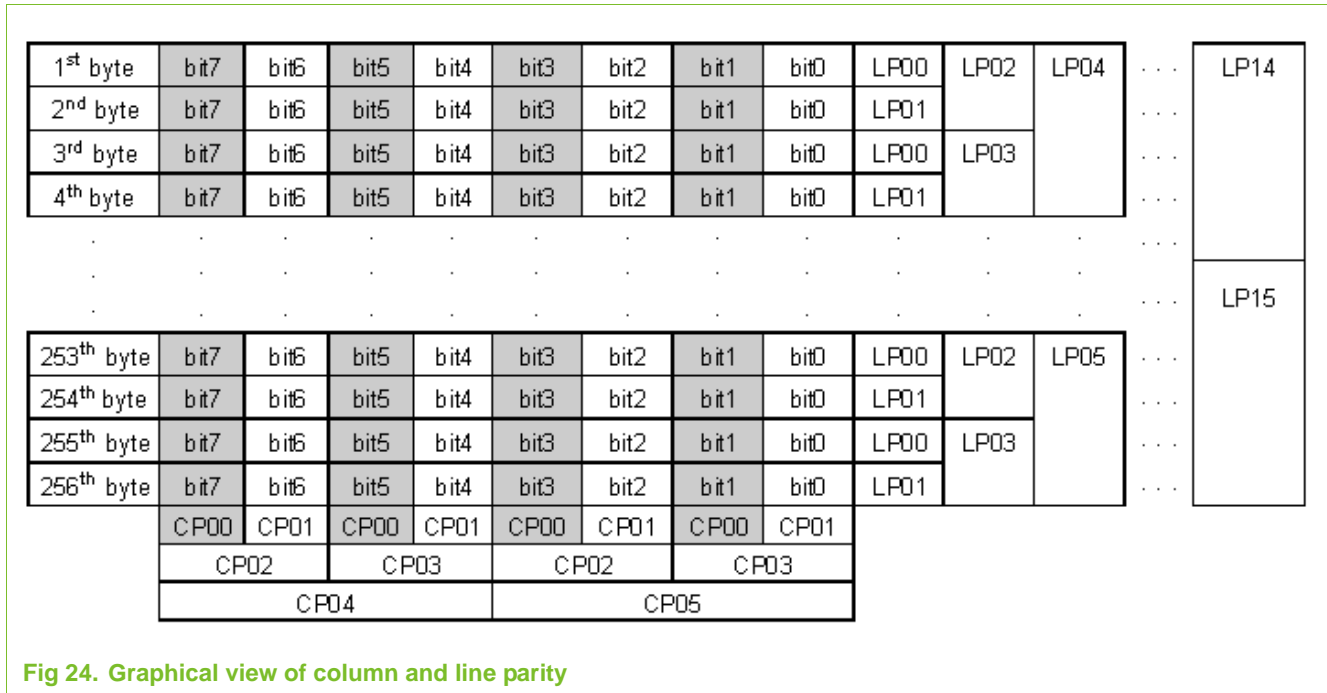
| 1<sup>st</sup> byte | bit7 | bit6 | bit5 | bit4 | bit3 | bit2 | bit1 | bit0 | LP00 | LP02 | LP04 | . . . | LP14 |
|---|---|---|---|---|---|---|---|---|---|---|---|---|---|
| 2<sup>nd</sup> byte | bit7 | bit6 | bit5 | bit4 | bit3 | bit2 | bit1 | bit0 | LP01 | | | . . . | |
| 3<sup>rd</sup> byte | bit7 | bit6 | bit5 | bit4 | bit3 | bit2 | bit1 | bit0 | LP00 | LP03 | | . . . | |
| 4<sup>th</sup> byte | bit7 | bit6 | bit5 | bit4 | bit3 | bit2 | bit1 | bit0 | LP01 | | | . . . | |
| . | . | . | . | . | . | . | . | . | . | . | . | . . . | |
| . | . | . | . | . | . | . | . | . | . | . | . | . . . | |
| . | . | . | . | . | . | . | . | . | . | . | . | . . . | LP15 |
| 253<sup>th</sup> byte | bit7 | bit6 | bit5 | bit4 | bit3 | bit2 | bit1 | bit0 | LP00 | LP02 | LP05 | . . . | |
| 254<sup>th</sup> byte | bit7 | bit6 | bit5 | bit4 | bit3 | bit2 | bit1 | bit0 | LP01 | | | . . . | |
| 255<sup>th</sup> byte | bit7 | bit6 | bit5 | bit4 | bit3 | bit2 | bit1 | bit0 | LP00 | LP03 | | . . . | |
| 256<sup>th</sup> byte | bit7 | bit6 | bit5 | bit4 | bit3 | bit2 | bit1 | bit0 | LP01 | | | . . . | |
| | CP00 | CP01 | CP00 | CP01 | CP00 | CP01 | CP00 | CP01 | | | | | |
| | CP02 | | CP03 | | CP02 | | CP03 | | | | | | |
| | CP04 | | | | CP05 | | | | | | | | |

Fig 24. Graphical view of column and line parity